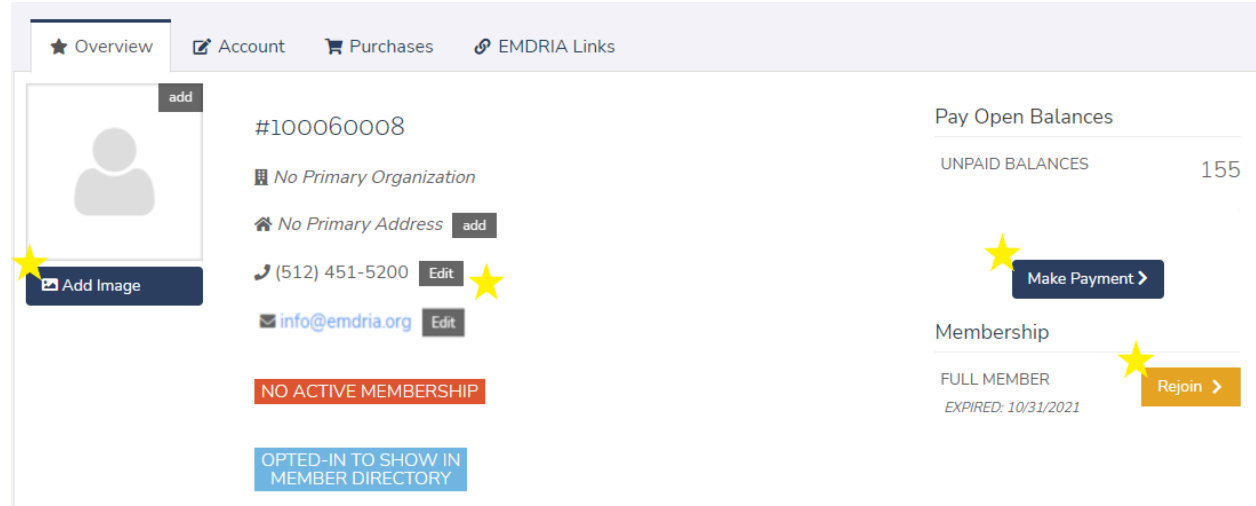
Overview Account Purchases EMDRIA Links

add

Add Image

#100060008

No Primary Organization

No Primary Address add

(512) 451-5200 Edit

info@emdria.org Edit

NO ACTIVE MEMBERSHIP

OPTED-IN TO SHOW IN MEMBER DIRECTORY

Pay Open Balances

UNPAID BALANCES 155

Make Payment

Membership

FULL MEMBER

EXPIRED: 10/31/2021

Rejoin